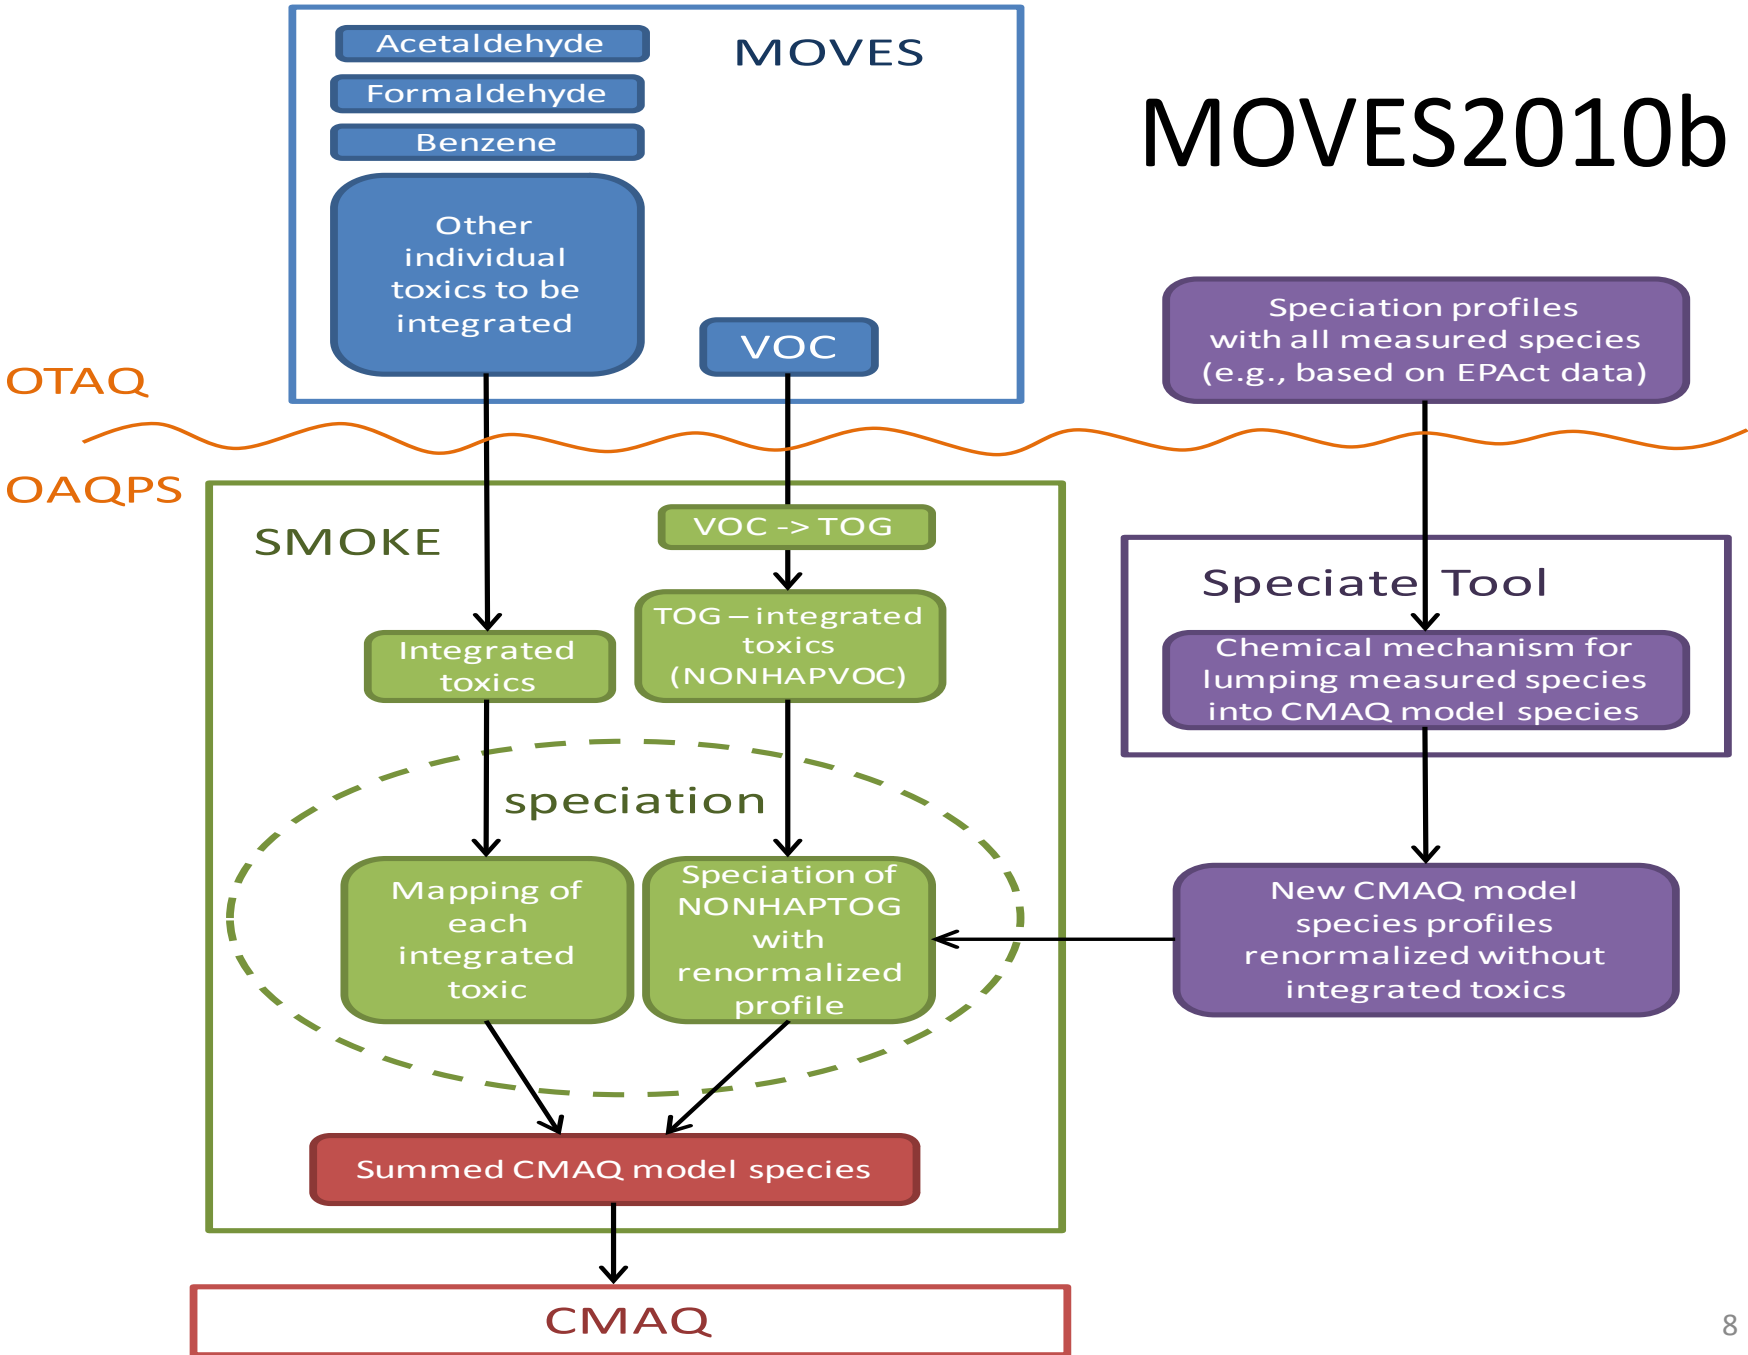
MOVES2010b

MOVES

Acetaldehyde

Formaldehyde

Benzene

Other individual toxics to be integrated

VOC

Speciation profiles with all measured species (e.g., based on EPAct data)

OTAQ

OAQPS

SMOKE

VOC -> TOG

Integrated toxics

TOG – integrated toxics (NONHAPVOC)

Speciate Tool

Chemical mechanism for lumping measured species into CMAQ model species

speciation

Mapping of each integrated toxic

Speciation of NONHAPTOG with renormalized profile

New CMAQ model species profiles renormalized without integrated toxics

Summed CMAQ model species

CMAQ

8